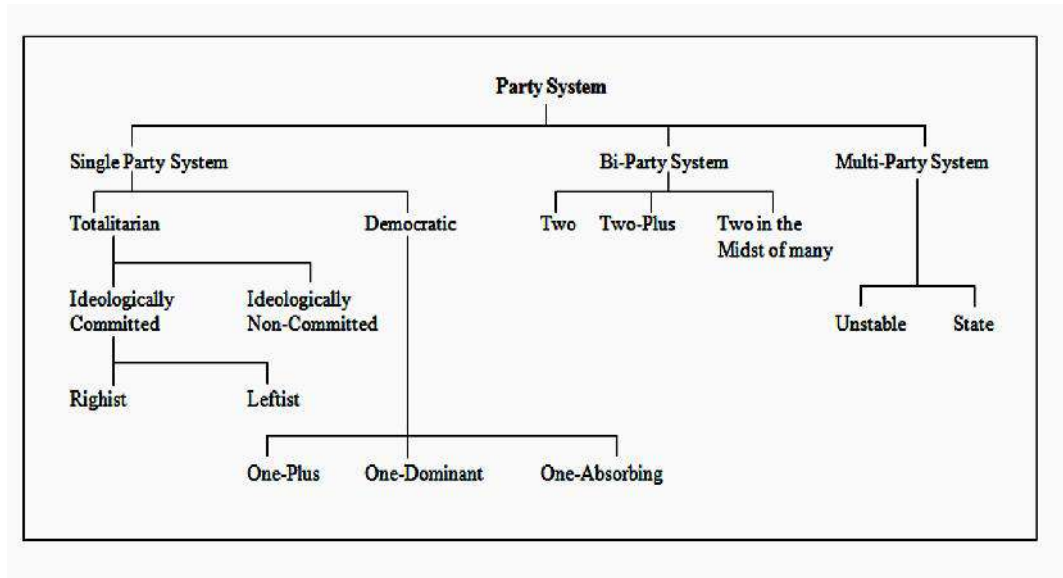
Party System

Single Party System

Bi-Party System

Multi-Party System

Totalitarian

Democratic

Two

Two-Plus

Two in the Midst of many

Ideologically Committed

Ideologically Non-Committed

Unstable

State

Righist

Leftist

One-Plus

One-Dominant

One-Absorbing